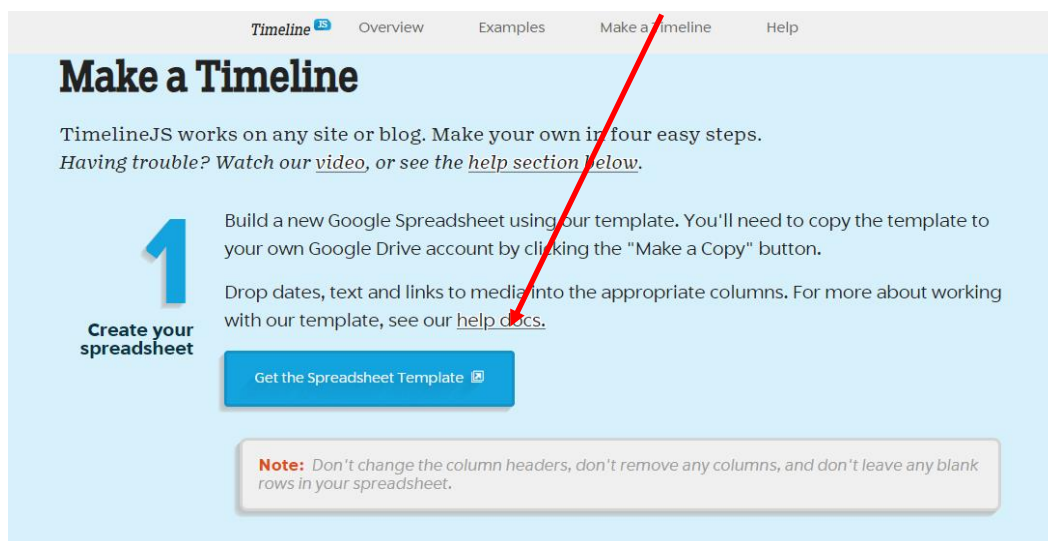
Timeline JS Overview Examples Make a Timeline Help

Make a Timeline

TimelineJS works on any site or blog. Make your own in four easy steps.
*Having trouble? Watch our video, or see the help section below.*

1

Create your spreadsheet

Build a new Google Spreadsheet using our template. You'll need to copy the template to your own Google Drive account by clicking the "Make a Copy" button.

Drop dates, text and links to media into the appropriate columns. For more about working with our template, see our help docs.

Get the Spreadsheet Template

Note: Don't change the column headers, don't remove any columns, and don't leave any blank rows in your spreadsheet.